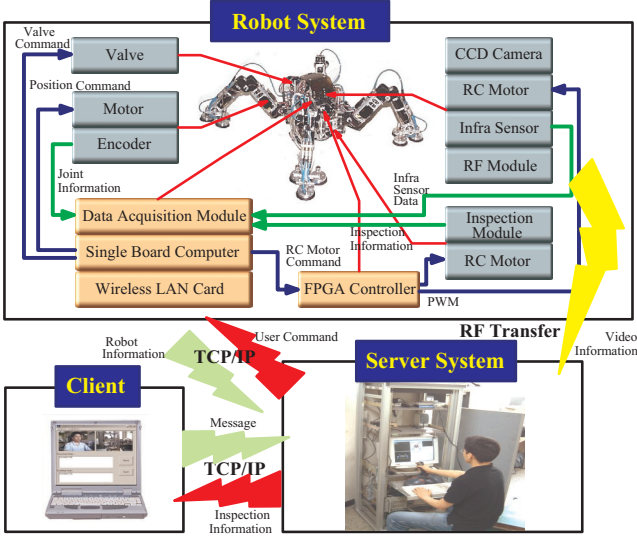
Robot System

Valve Command

Valve

Position Command

Motor

Encoder

Joint Information

CCD Camera

RC Motor

Infra Sensor

RF Module

Infra Sensor Data

Data Acquisition Module

Inspection Module

Inspection Information

Single Board Computer

RC Motor Command

RC Motor

Wireless LAN Card

FPGA Controller

PWM

RF Transfer

Robot Information

User Command

TCP/IP

Video Information

Client

Server System

Message

TCP/IP

Inspection Information